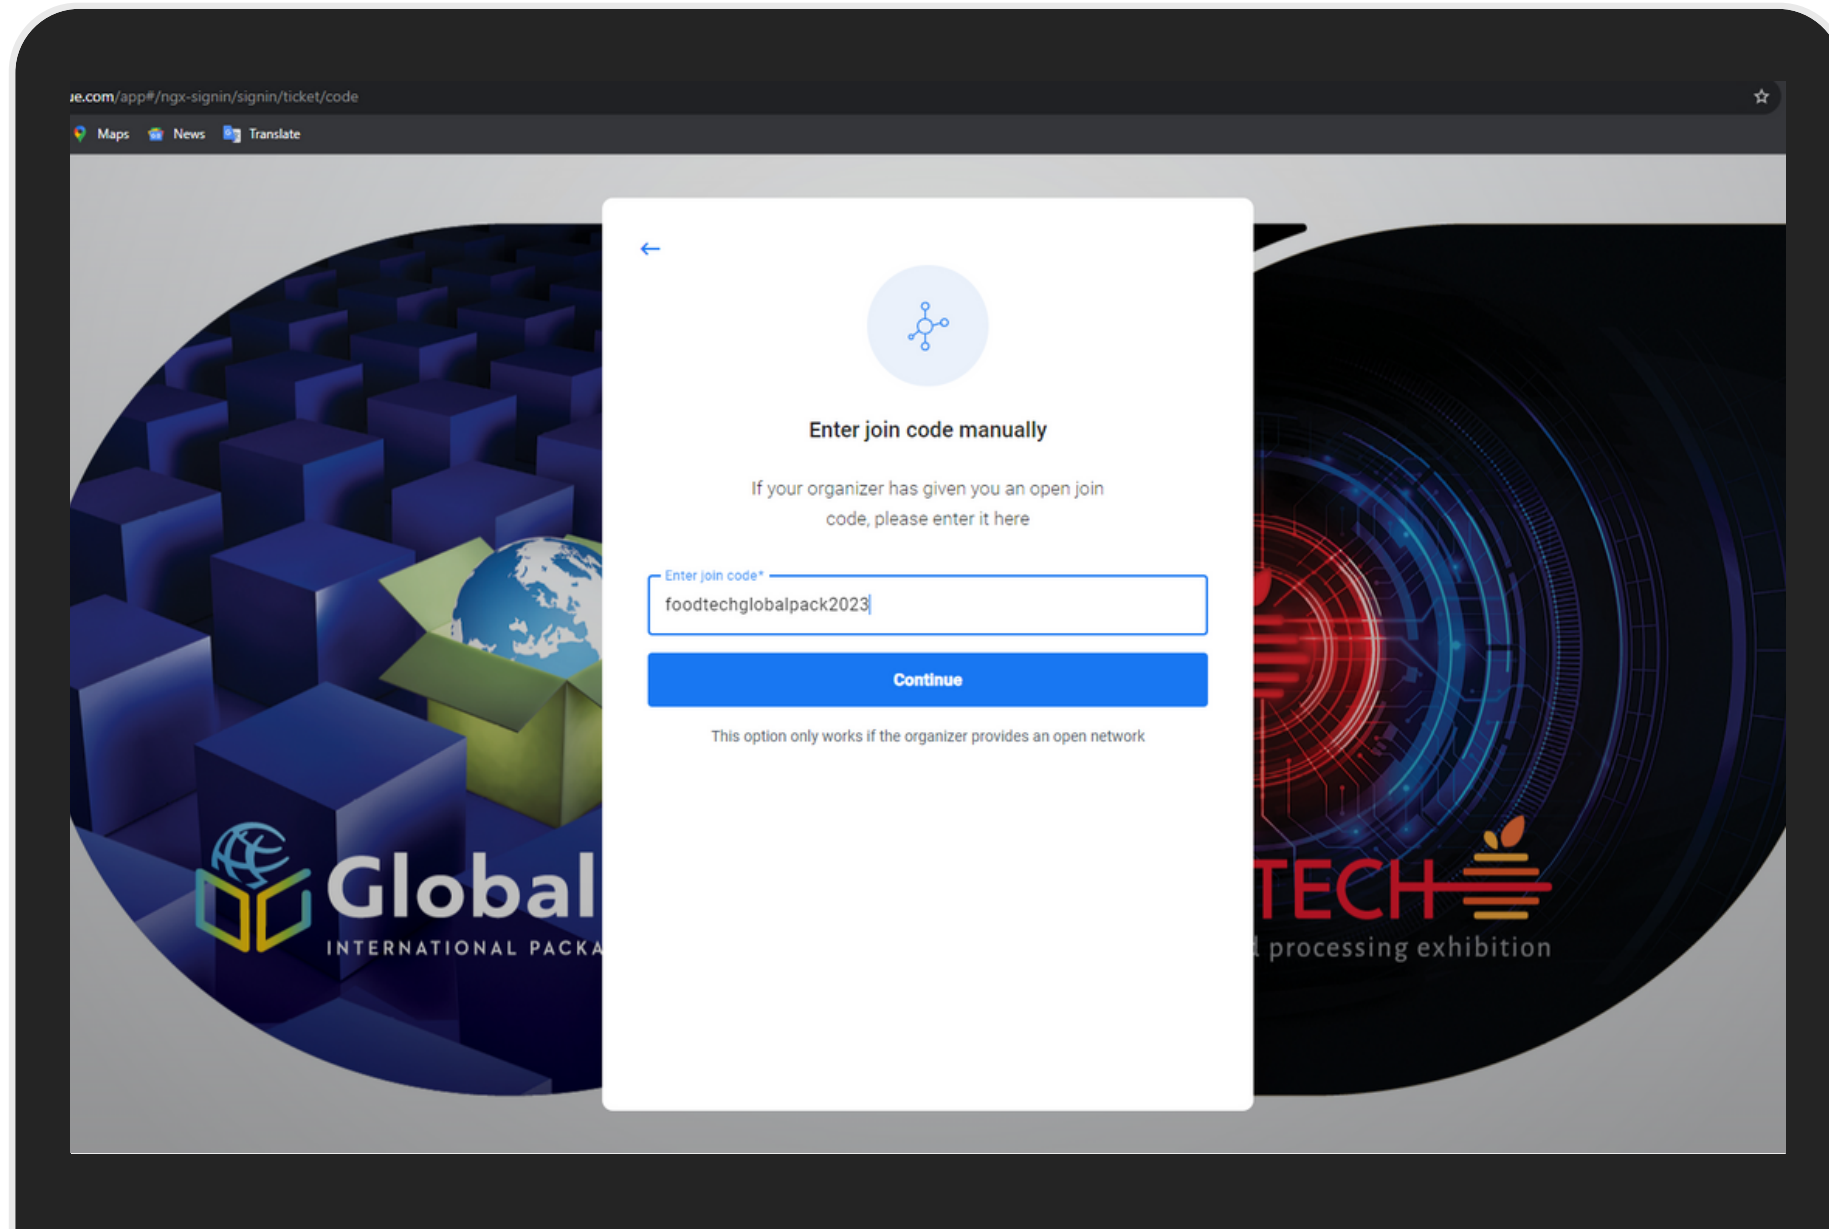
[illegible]e.com/app#/ngx-signin/signin/ticket/code

Maps News Translate

←

Enter join code manually

If your organizer has given you an open join code, please enter it here

Enter join code*

foodtechglobalpack2023

Continue

This option only works if the organizer provides an open network

Global

INTERNATIONAL PACKA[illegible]

TECH

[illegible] processing exhibition